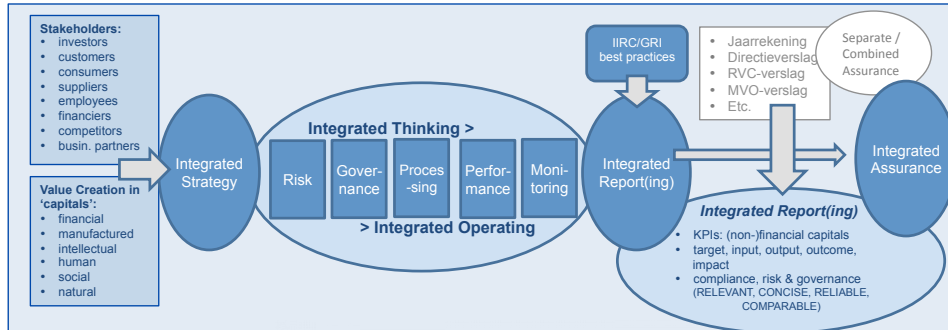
Stakeholders:
- investors
- customers
- consumers
- suppliers
- employees
- financiers
- competitors
- busin. partners

Value Creation in 'capitals':
- financial
- manufactured
- intellectual
- human
- social
- natural

Integrated Strategy

Integrated Thinking >

Risk

Gover-nance

Proces-sing

Perfor-mance

Moni-toring

> Integrated Operating

IIRC/GRI best practices

- Jaarrekening
- Directieverslag
- RVC-verslag
- MVO-verslag
- Etc.

Separate / Combined Assurance

Integrated Report(ing)

Integrated Assurance

Integrated Report(ing)

- KPIs: (non-)financial capitals
- target, input, output, outcome, impact
- compliance, risk & governance (RELEVANT, CONCISE, RELIABLE, COMPARABLE)